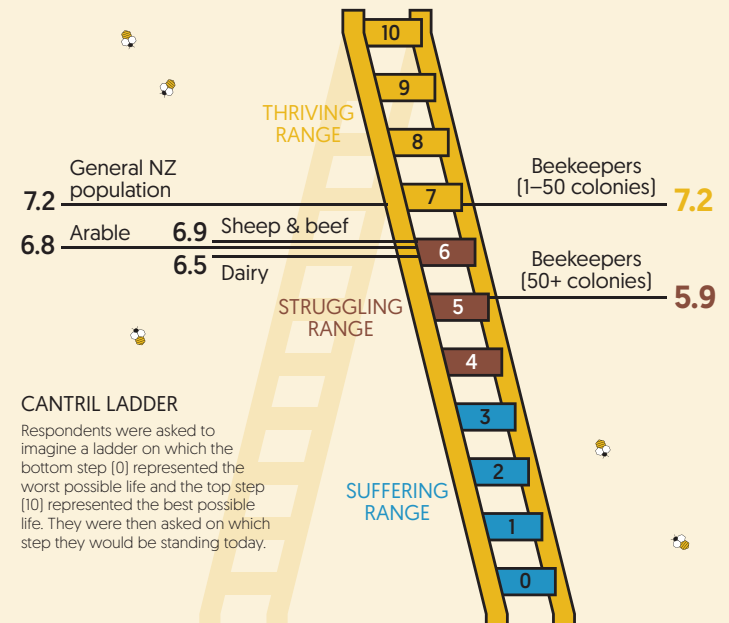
10
9
THRIVING RANGE
8
General NZ population
7.2
7
Beekeepers (1–50 colonies)
7.2
6.8
Arable
6.9
Sheep & beef
6
6.5
Dairy
Beekeepers (50+ colonies)
STRUGGLING RANGE
5
5.9
4
CANTRIL LADDER
Respondents were asked to imagine a ladder on which the bottom step (0) represented the worst possible life and the top step (10) represented the best possible life. They were then asked on which step they would be standing today.
3
2
SUFFERING RANGE
1
0